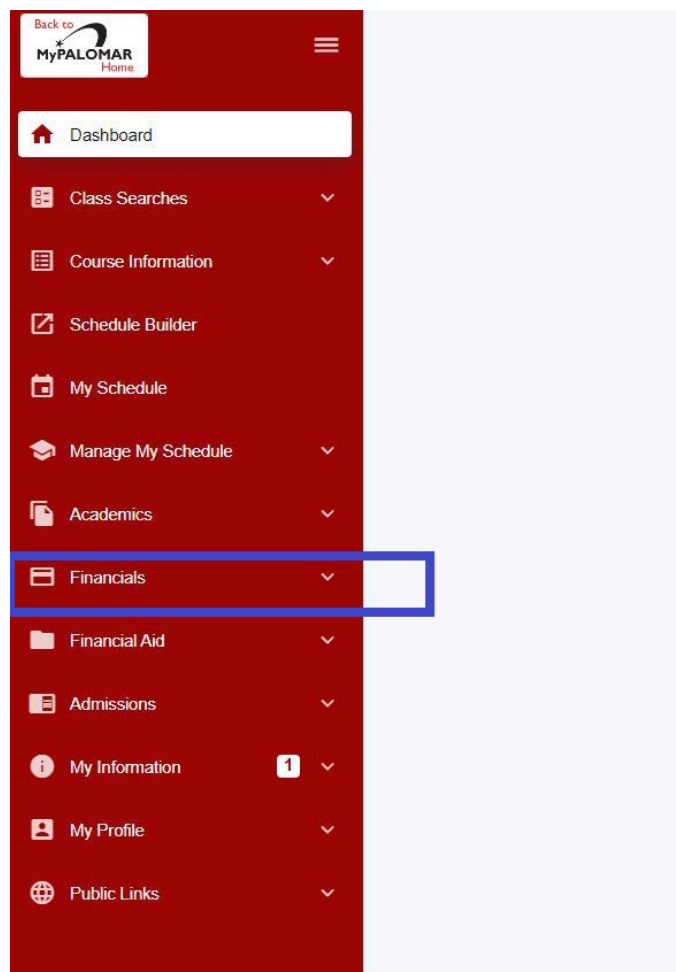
Back to
MyPALOMAR
Home

Dashboard

Class Searches

Course Information

Schedule Builder

My Schedule

Manage My Schedule

Academics

Financials

Financial Aid

Admissions

My Information 1

My Profile

Public Links